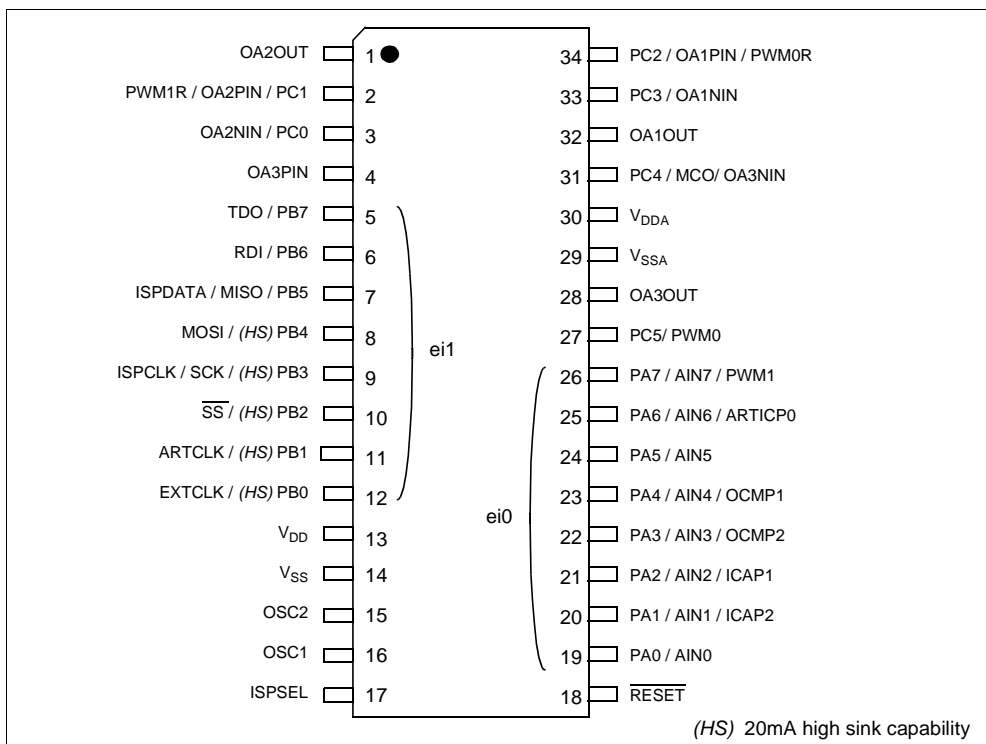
OA2OUT 1
PWM1R / OA2PIN / PC1 2
OA2NIN / PC0 3
OA3PIN 4
TDO / PB7 5
RDI / PB6 6
ISPDATA / MISO / PB5 7
MOSI / (HS) PB4 8
ISPCLK / SCK / (HS) PB3 9
$\overline{SS}$ / (HS) PB2 10
ARTCLK / (HS) PB1 11
EXTCLK / (HS) PB0 12
$V_{DD}$ 13
$V_{SS}$ 14
OSC2 15
OSC1 16
ISPSEL 17

ei1

ei0

34 PC2 / OA1PIN / PWM0R
33 PC3 / OA1NIN
32 OA1OUT
31 PC4 / MCO/ OA3NIN
30 $V_{DDA}$
29 $V_{SSA}$
28 OA3OUT
27 PC5/ PWM0
26 PA7 / AIN7 / PWM1
25 PA6 / AIN6 / ARTICP0
24 PA5 / AIN5
23 PA4 / AIN4 / OCMP1
22 PA3 / AIN3 / OCMP2
21 PA2 / AIN2 / ICAP1
20 PA1 / AIN1 / ICAP2
19 PA0 / AIN0
18 $\overline{RESET}$

(HS) 20mA high sink capability